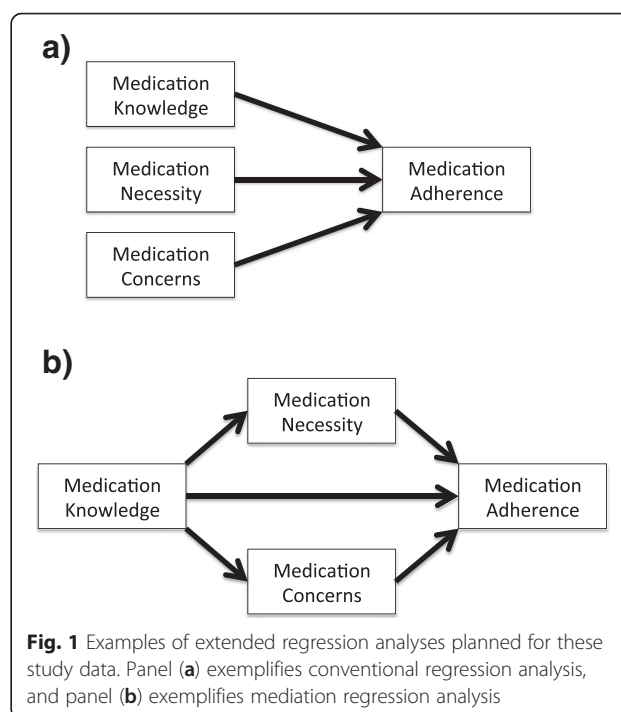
a)

Medication Knowledge

Medication Necessity

Medication Concerns

Medication Adherence

b)

Medication Necessity

Medication Knowledge

Medication Adherence

Medication Concerns

**Fig. 1** Examples of extended regression analyses planned for these study data. Panel (**a**) exemplifies conventional regression analysis, and panel (**b**) exemplifies mediation regression analysis